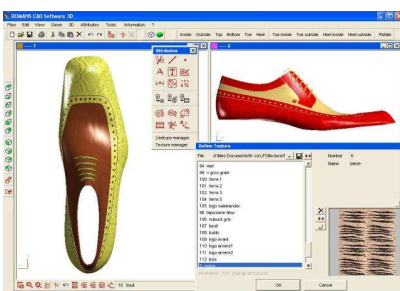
ROMANS CAD Software 3D

File Edit View Goes 3D Attributes Tools Information ?

Inside Outside Top Bottom Toe Heel Toe inside Toe outside Heel inside Heel outside Rotate

1

Attributes

Linetype manager

Texture manager

2

Refine Texture

File

Number 5

Name

99 mail

99 + gros grain

100 frena 1

101 frena 2

103 frena 3

104 frena 5

105 logo salamander

106 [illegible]

107 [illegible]

107 barel

108 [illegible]

109 logo avanti

110 logo ariane2

111 logo ariane2

112 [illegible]

113 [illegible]

OK

Cancel

10 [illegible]